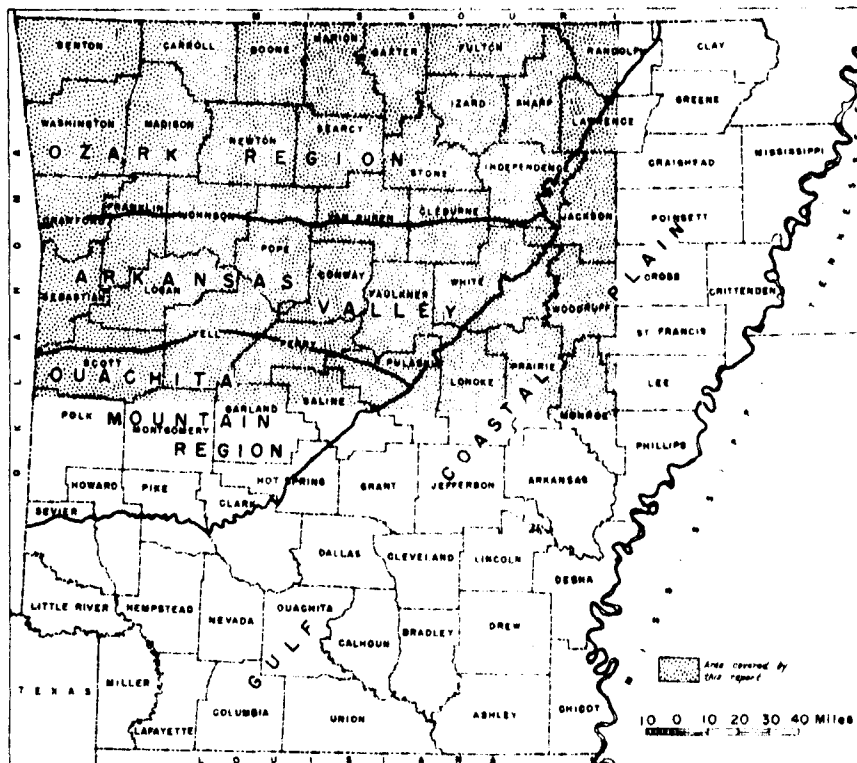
M I S S O U R I

BENTON CARROLL BOONE MARION BAXTER FULTON RANDOLPH CLAY

WASHINGTON MADISON NEWTON SEARCY IZARD SHARP LAWRENCE GREENE

OZARK REGION STONE INDEPENDENCE CRAIGHEAD MISSISSIPPI

CRAWFORD FRANKLIN JOHNSON VAN BUREN CLEBURNE JACKSON POINSETT

POPE CONWAY WHITE CROSS CRITTENDEN

ARKANSAS VALLEY

SEBASTIAN LOGAN FAULKNER WOODRUFF

YELL PERRY ST FRANCIS

SCOTT PULASKI PRAIRIE

OUACHITA LONOKE LEE

POLK MOUNTAIN REGION MONTGOMERY GARLAND SALINE MONROE

PHILLIPS

HOWARD PIKE CLARK HOT SPRING GRANT JEFFERSON ARKANSAS

SEVIER

COASTAL PLAIN

DALLAS CLEVELAND LINCOLN DESHA

LITTLE RIVER HEMPSTEAD NEVADA OUACHITA DREW

GULF CALHOUN BRADLEY

TEXAS MILLER

COLUMBIA UNION ASHLEY CHICOT

LAFAYETTE

LOUISIANA

Area covered by this report

10 0 10 20 30 40 Miles